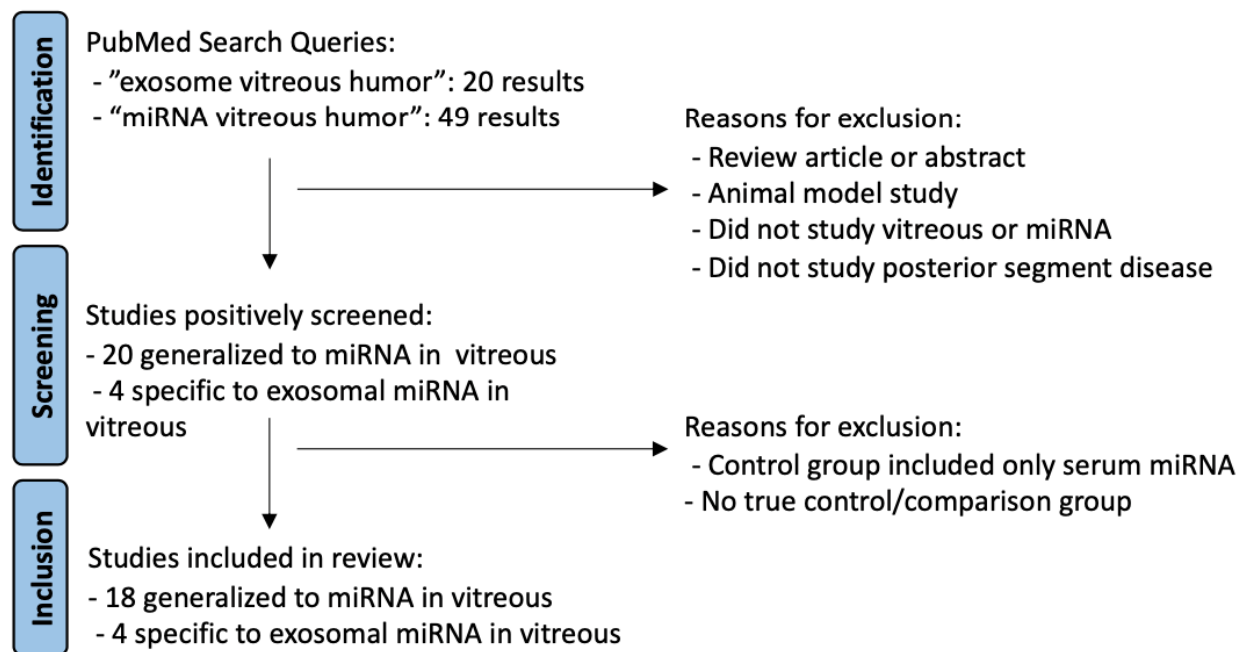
Identification

PubMed Search Queries:
- ”exosome vitreous humor”: 20 results
- “miRNA vitreous humor”: 49 results

Reasons for exclusion:
- Review article or abstract
- Animal model study
- Did not study vitreous or miRNA
- Did not study posterior segment disease

Screening

Studies positively screened:
- 20 generalized to miRNA in vitreous
- 4 specific to exosomal miRNA in vitreous

Reasons for exclusion:
- Control group included only serum miRNA
- No true control/comparison group

Inclusion

Studies included in review:
- 18 generalized to miRNA in vitreous
- 4 specific to exosomal miRNA in vitreous